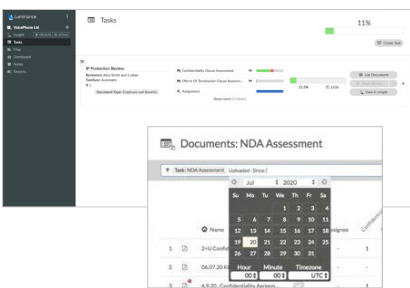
Luminance

Tasks

11%

Create Task

IP Protection Review

Confidentiality Clause Assessment

Effects Of Termination Clause Assessm...

Assignment

List Documents

View in Graph

Show more

Documents: NDA Assessment

Task: NDA Assessment | Uploaded : Since

Jul 2020

| Su | Mo | Tu | We | Th | Fr | Sa |
|---|---|---|---|---|---|---|
| | | | 1 | 2 | 3 | 4 |
| 5 | 6 | 7 | 8 | 9 | 10 | 11 |
| 12 | 13 | 14 | 15 | 16 | 17 | 18 |
| 19 | 20 | 21 | 22 | 23 | 24 | 25 |
| 26 | 27 | 28 | 29 | 30 | 31 | |

Hour 00 | Minute 00 | Timezone UTC

Name

1 2+U Confidentiality

2 06.07.20

3 4.9.20 Confidentiality Agreem...

Assignee